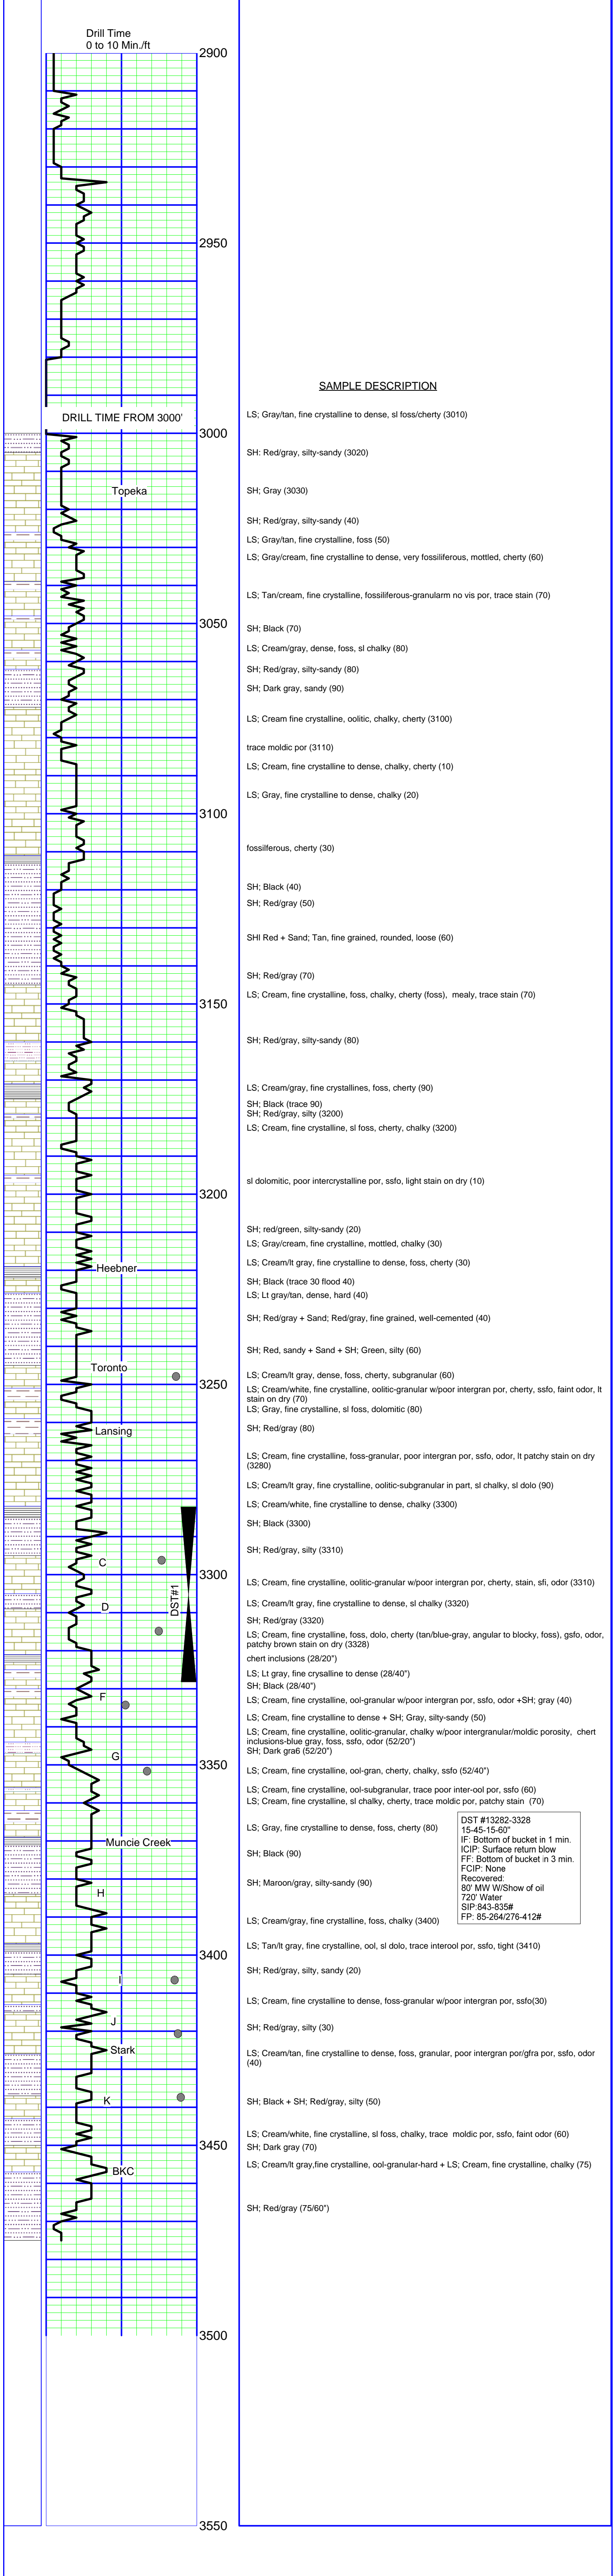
Drill Time
0 to 10 Min./ft

2900
2950
DRILL TIME FROM 3000'
3000
3050
3100
3150
3200
3250
3300
3350
3400
3450
3500
3550

Topeka
Heebner
Toronto
Lansing
C
D
DST#1
F
G
Muncie Creek
H
I
J
Stark
K
BKC

SAMPLE DESCRIPTION

LS; Gray/tan, fine crystalline to dense, sl foss/cherty (3010)

SH: Red/gray, silty-sandy (3020)

SH; Gray (3030)

SH; Red/gray, silty-sandy (40)

LS; Gray/tan, fine crystalline, foss (50)

LS; Gray/cream, fine crystalline to dense, very fossiliferous, mottled, cherty (60)

LS; Tan/cream, fine crystalline, fossiliferous-granularm no vis por, trace stain (70)

SH; Black (70)

LS; Cream/gray, dense, foss, sl chalky (80)

SH; Red/gray, silty-sandy (80)

SH; Dark gray, sandy (90)

LS; Cream fine crystalline, oolitic, chalky, cherty (3100)

trace moldic por (3110)

LS; Cream, fine crystalline to dense, chalky, cherty (10)

LS; Gray, fine crystalline to dense, chalky (20)

fossilferous, cherty (30)

SH; Black (40)

SH; Red/gray (50)

SHl Red + Sand; Tan, fine grained, rounded, loose (60)

SH; Red/gray (70)

LS; Cream, fine crystalline, foss, chalky, cherty (foss), mealy, trace stain (70)

SH; Red/gray, silty-sandy (80)

LS; Cream/gray, fine crystallines, foss, cherty (90)

SH; Black (trace 90)

SH; Red/gray, silty (3200)

LS; Cream, fine crystalline, sl foss, cherty, chalky (3200)

sl dolomitic, poor intercrystalline por, ssfo, light stain on dry (10)

SH; red/green, silty-sandy (20)

LS; Gray/cream, fine crystalline, mottled, chalky (30)

LS; Cream/lt gray, fine crystalline to dense, foss, cherty (30)

SH; Black (trace 30 flood 40)

LS; Lt gray/tan, dense, hard (40)

SH; Red/gray + Sand; Red/gray, fine grained, well-cemented (40)

SH; Red, sandy + Sand + SH; Green, silty (60)

LS; Cream/lt gray, dense, foss, cherty, subgranular (60)

LS; Cream/white, fine crystalline, oolitic-granular w/poor intergran por, cherty, ssfo, faint odor, lt stain on dry (70)

LS; Gray, fine crystalline, sl foss, dolomitic (80)

SH; Red/gray (80)

LS; Cream, fine crystalline, foss-granular, poor intergran por, ssfo, odor, lt patchy stain on dry (3280)

LS; Cream/lt gray, fine crystalline, oolitic-subgranular in part, sl chalky, sl dolo (90)

LS; Cream/white, fine crystalline to dense, chalky (3300)

SH; Black (3300)

SH; Red/gray, silty (3310)

LS; Cream, fine crystalline, oolitic-granular w/poor intergran por, cherty, stain, sfi, odor (3310)

LS; Cream/lt gray, fine crystalline to dense, sl chalky (3320)

SH; Red/gray (3320)

LS; Cream, fine crystalline, foss, dolo, cherty (tan/blue-gray, angular to blocky, foss), gsfo, odor, patchy brown stain on dry (3328)

chert inclusions (28/20")

LS; Lt gray, fine crysalline to dense (28/40")

SH; Black (28/40")

LS; Cream, fine crystalline, ool-granular w/poor intergran por, ssfo, odor +SH; gray (40)

LS; Cream, fine crystalline to dense + SH; Gray, silty-sandy (50)

LS; Cream, fine crystalline, oolitic-granular, chalky w/poor intergranular/moldic porosity, chert inclusions-blue gray, foss, ssfo, odor (52/20")

SH; Dark gra6 (52/20")

LS; Cream, fine crystalline, ool-gran, cherty, chalky, ssfo (52/40")

LS; Cream, fine crystalline, ool-subgranular, trace poor inter-ool por, ssfo (60)

LS; Cream, fine crystalline, sl chalky, cherty, trace moldic por, patchy stain (70)

LS; Gray, fine crystalline to dense, foss, cherty (80)

SH; Black (90)

SH; Maroon/gray, silty-sandy (90)

LS; Cream/gray, fine crystalline, foss, chalky (3400)

DST #13282-3328
15-45-15-60"
IF: Bottom of bucket in 1 min.
ICIP: Surface return blow
FF: Bottom of bucket in 3 min.
FCIP: None
Recovered:
80' MW W/Show of oil
720' Water
SIP:843-835#
FP: 85-264/276-412#

LS; Tan/lt gray, fine crystalline, ool, sl dolo, trace interool por, ssfo, tight (3410)

SH; Red/gray, silty, sandy (20)

LS; Cream, fine crystalline to dense, foss-granular w/poor intergran por, ssfo(30)

SH; Red/gray, silty (30)

LS; Cream/tan, fine crystalline to dense, foss, granular, poor intergran por/gfra por, ssfo, odor (40)

SH; Black + SH; Red/gray, silty (50)

LS; Cream/white, fine crystalline, sl foss, chalky, trace moldic por, ssfo, faint odor (60)

SH; Dark gray (70)

LS; Cream/lt gray,fine crystalline, ool-granular-hard + LS; Cream, fine crystalline, chalky (75)

SH; Red/gray (75/60")